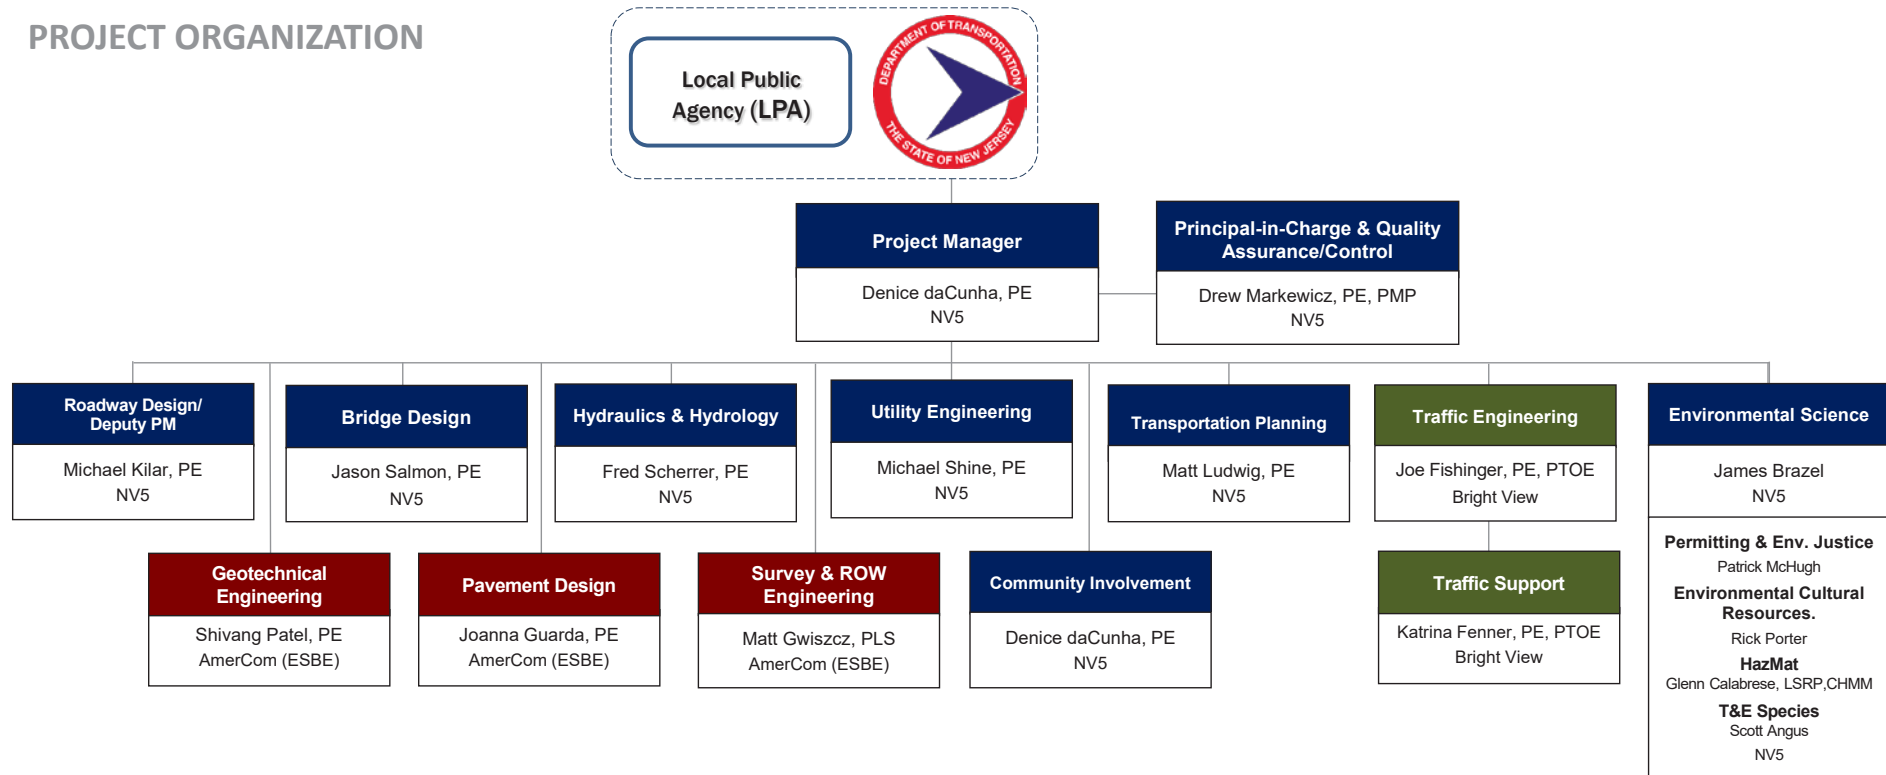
PROJECT ORGANIZATION

Local Public Agency (LPA)

DEPARTMENT OF TRANSPORTATION THE STATE OF NEW JERSEY

Project Manager
Denice daCunha, PE
NV5

Principal-in-Charge & Quality Assurance/Control
Drew Markewicz, PE, PMP
NV5

Roadway Design/ Deputy PM
Michael Kilar, PE
NV5

Bridge Design
Jason Salmon, PE
NV5

Hydraulics & Hydrology
Fred Scherrer, PE
NV5

Utility Engineering
Michael Shine, PE
NV5

Transportation Planning
Matt Ludwig, PE
NV5

Traffic Engineering
Joe Fishinger, PE, PTOE
Bright View

Environmental Science
James Brazel
NV5

Geotechnical Engineering
Shivang Patel, PE
AmerCom (ESBE)

Pavement Design
Joanna Guarda, PE
AmerCom (ESBE)

Survey & ROW Engineering
Matt Gwiszcz, PLS
AmerCom (ESBE)

Community Involvement
Denice daCunha, PE
NV5

Traffic Support
Katrina Fenner, PE, PTOE
Bright View

Permitting & Env. Justice
Patrick McHugh
Environmental Cultural Resources.
Rick Porter
HazMat
Glenn Calabrese, LSRP,CHMM
T&E Species
Scott Angus
NV5